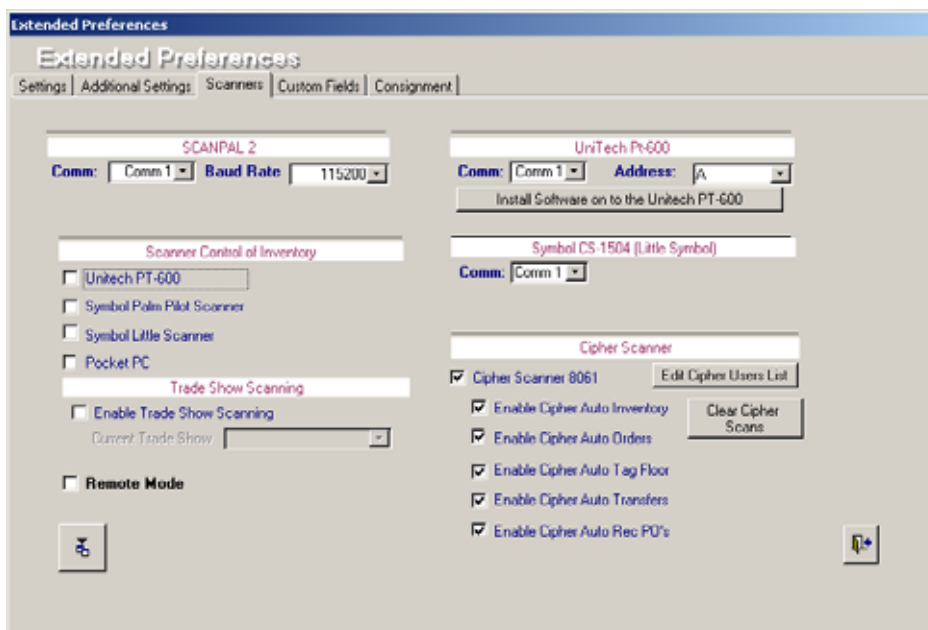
Extended Preferences

Extended Preferences

Settings | Additional Settings | Scanners | Custom Fields | Consignment

SCANPAL 2

Comm: Comm 1 Baud Rate 115200

UniTech Pt-600

Comm: Comm 1 Address: A

Install Software on to the Unitech PT-600

Scanner Control of Inventory

Unitech PT-600

Symbol Palm Pilot Scanner

Symbol Little Scanner

Pocket PC

Symbol CS-1504 (Little Symbol)

Comm: Comm 1

Cipher Scanner

Cipher Scanner 8061

Edit Cipher Users List

Trade Show Scanning

Enable Trade Show Scanning

Current Trade Show

Enable Cipher Auto Inventory

Enable Cipher Auto Orders

Clear Cipher Scans

Enable Cipher Auto Tag Floor

Enable Cipher Auto Transfers

Enable Cipher Auto Rec PO's

Remote Mode